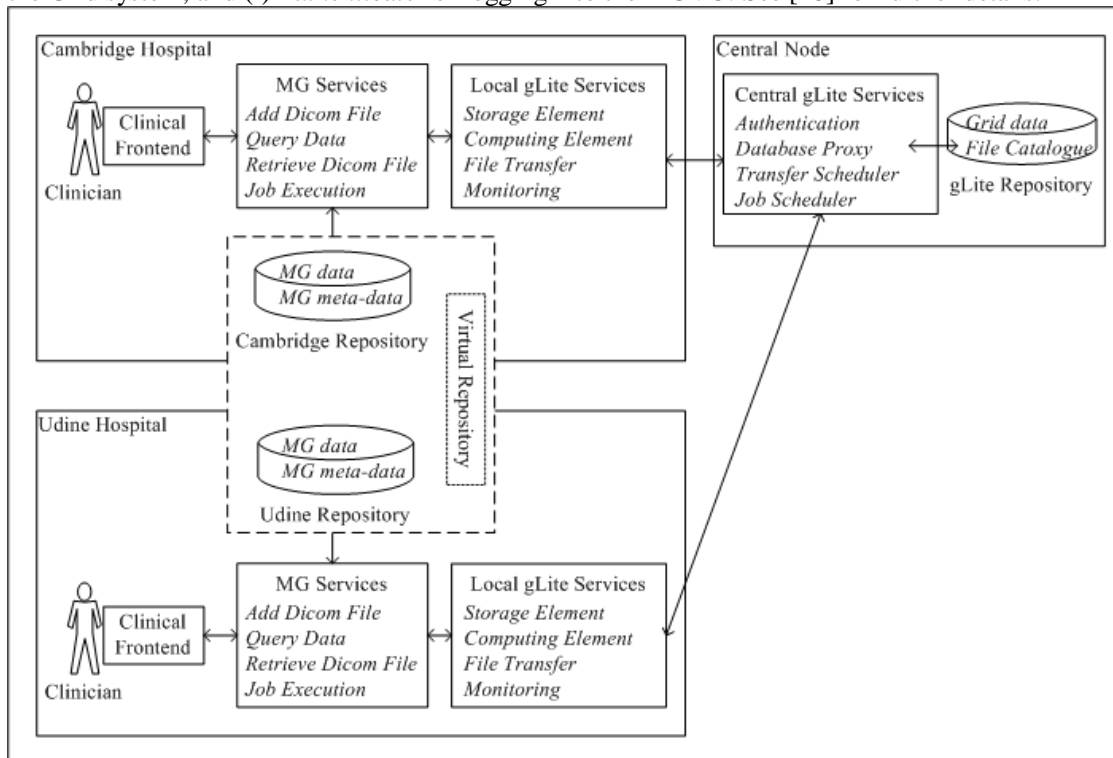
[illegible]

Cambridge Hospital

Clinical Frontend

Clinician

MG Services
*Add Dicom File*
*Query Data*
*Retrieve Dicom File*
*Job Execution*

Local gLite Services
*Storage Element*
*Computing Element*
*File Transfer*
*Monitoring*

Central Node

Central gLite Services
*Authentication*
*Database Proxy*
*Transfer Scheduler*
*Job Scheduler*

*Grid data*
*File Catalogue*
gLite Repository

*MG data*
*MG meta-data*
Cambridge Repository

Virtual Repository

Udine Hospital

*MG data*
*MG meta-data*
Udine Repository

Clinical Frontend

Clinician

MG Services
*Add Dicom File*
*Query Data*
*Retrieve Dicom File*
*Job Execution*

Local gLite Services
*Storage Element*
*Computing Element*
*File Transfer*
*Monitoring*